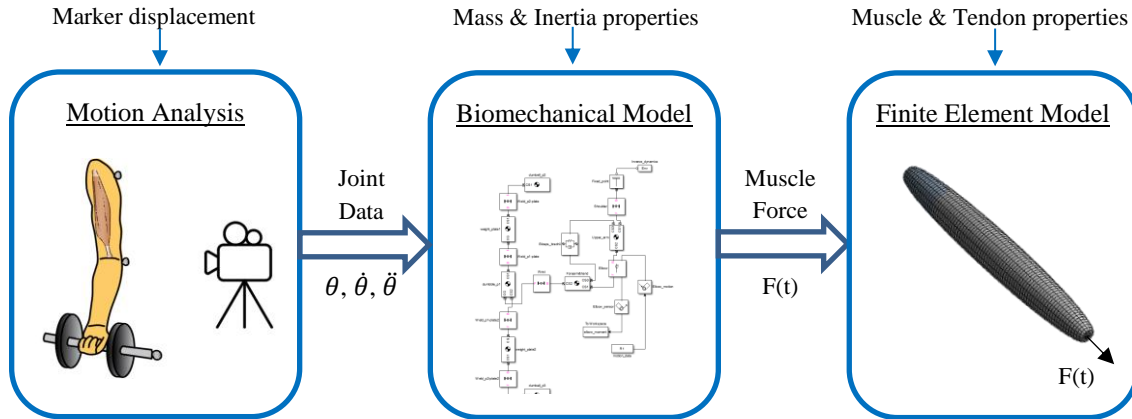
Marker displacement

Mass & Inertia properties

Muscle & Tendon properties

Motion Analysis

Joint Data

$\theta, \dot{\theta}, \ddot{\theta}$

Biomechanical Model

Muscle Force

F(t)

Finite Element Model

F(t)